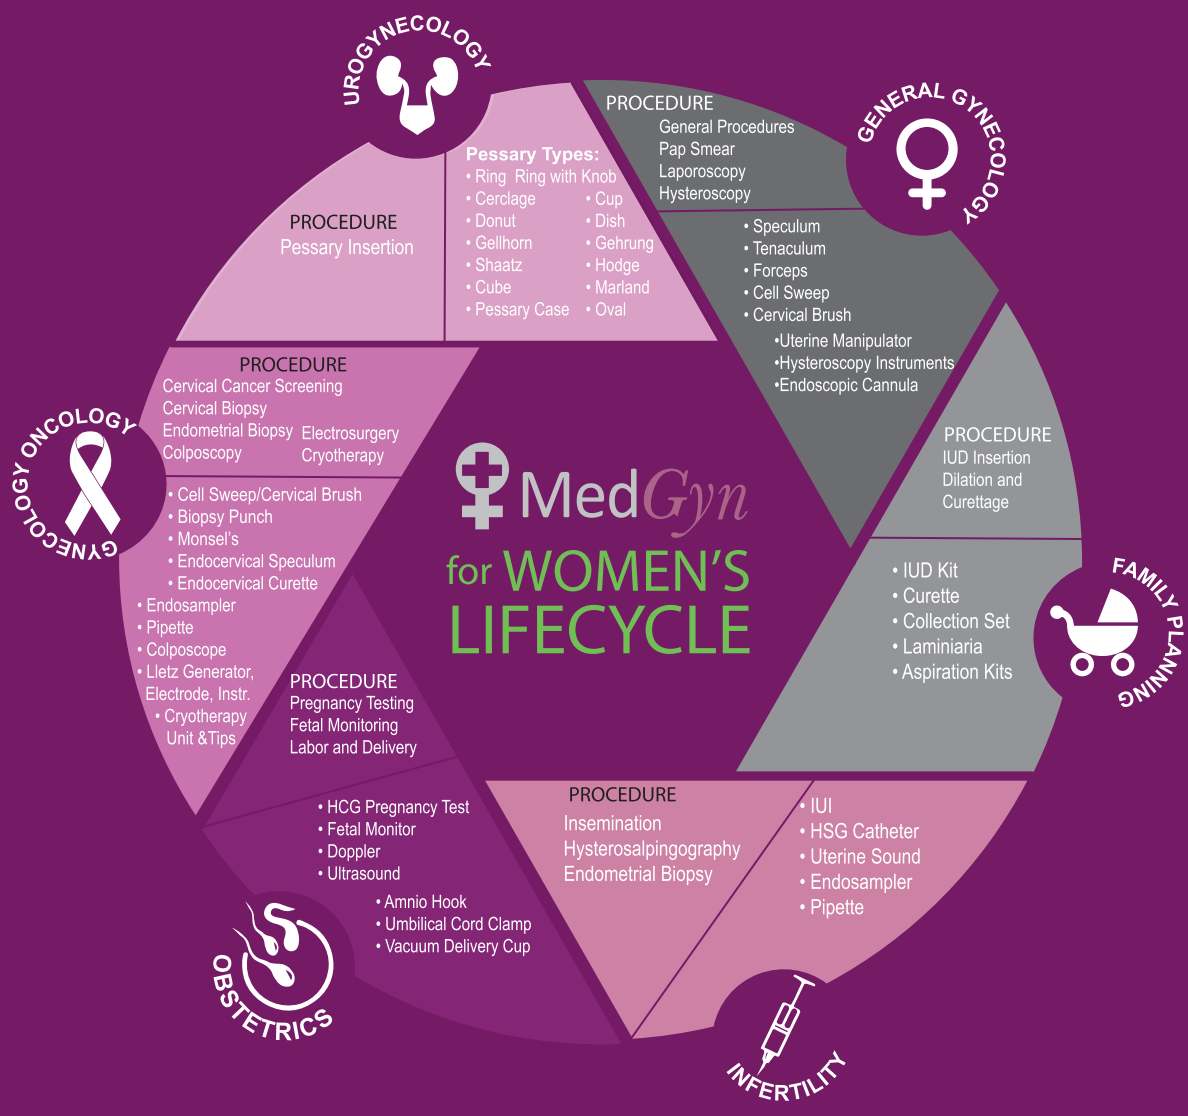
UROGYNECOLOGY

PROCEDURE
Pessary Insertion

Pessary Types:
• Ring  Ring with Knob
• Cerclage
• Donut
• Gellhorn
• Shaatz
• Cube
• Pessary Case
• Cup
• Dish
• Gehrung
• Hodge
• Marland
• Oval

GENERAL GYNECOLOGY

PROCEDURE
General Procedures
Pap Smear
Laporoscopy
Hysteroscopy

• Speculum
• Tenaculum
• Forceps
• Cell Sweep
• Cervical Brush
•Uterine Manipulator
•Hysteroscopy Instruments
•Endoscopic Cannula

GYNECOLOGY ONCOLOGY

PROCEDURE
Cervical Cancer Screening
Cervical Biopsy
Endometrial Biopsy
Colpocopy
Electrosurgery
Cryotherapy

• Cell Sweep/Cervical Brush
• Biopsy Punch
• Monsel's
• Endocervical Speculum
• Endocervical Curette
• Endosampler
• Pipette
• Colposcope
• Lletz Generator, Electrode, Instr.
• Cryotherapy Unit &Tips

MedGyn
for WOMEN'S LIFECYCLE

PROCEDURE
IUD Insertion
Dilation and Curettage

• IUD Kit
• Curette
• Collection Set
• Laminiaria
• Aspiration Kits

FAMILY PLANNING

PROCEDURE
Pregnancy Testing
Fetal Monitoring
Labor and Delivery

• HCG Pregnancy Test
• Fetal Monitor
• Doppler
• Ultrasound
• Amnio Hook
• Umbilical Cord Clamp
• Vacuum Delivery Cup

OBSTETRICS

PROCEDURE
Insemination
Hysterosalpingography
Endometrial Biopsy

• IUI
• HSG Catheter
• Uterine Sound
• Endosampler
• Pipette

INFERTILITY